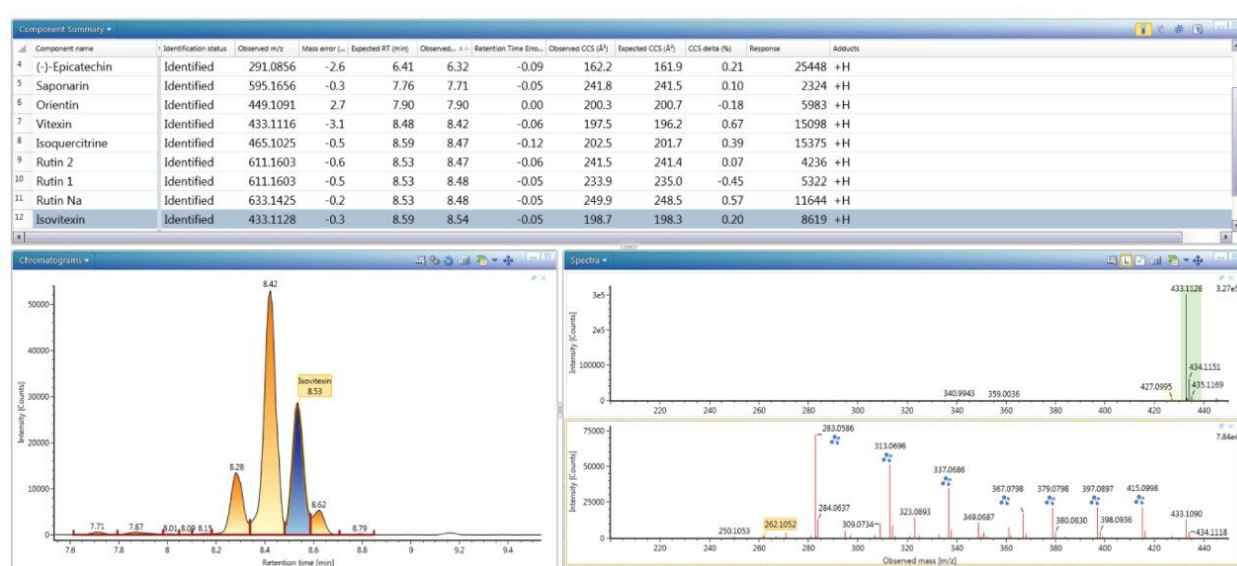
Component Summary ▾

| | Component name | Identification status | Observed m/z | Mass error (... | Expected RT (min) | Observed... | Retention Time Erro... | Observed CCS (Å²) | Expected CCS (Å²) | CCS delta (%) | Response | Adducts |
|---|---|---|---|---|---|---|---|---|---|---|---|---|
| 4 | (-)-Epicatechin | Identified | 291.0856 | -2.6 | 6.41 | 6.32 | -0.09 | 162.2 | 161.9 | 0.21 | 25448 | +H |
| 5 | Saponarin | Identified | 595.1656 | -0.3 | 7.76 | 7.71 | -0.05 | 241.8 | 241.5 | 0.10 | 2324 | +H |
| 6 | Orientin | Identified | 449.1091 | 2.7 | 7.90 | 7.90 | 0.00 | 200.3 | 200.7 | -0.18 | 5983 | +H |
| 7 | Vitexin | Identified | 433.1116 | -3.1 | 8.48 | 8.42 | -0.06 | 197.5 | 196.2 | 0.67 | 15098 | +H |
| 8 | Isoquercitrine | Identified | 465.1025 | -0.5 | 8.59 | 8.47 | -0.12 | 202.5 | 201.7 | 0.39 | 15375 | +H |
| 9 | Rutin 2 | Identified | 611.1603 | -0.6 | 8.53 | 8.47 | -0.06 | 241.5 | 241.4 | 0.07 | 4236 | +H |
| 10 | Rutin 1 | Identified | 611.1603 | -0.5 | 8.53 | 8.48 | -0.05 | 233.9 | 235.0 | -0.45 | 5322 | +H |
| 11 | Rutin Na | Identified | 633.1425 | -0.2 | 8.53 | 8.48 | -0.05 | 249.9 | 248.5 | 0.57 | 11644 | +H |
| 12 | Isovitexin | Identified | 433.1128 | -0.3 | 8.59 | 8.54 | -0.05 | 198.7 | 198.3 | 0.20 | 8619 | +H |

Chromatograms ▾

50000
40000
30000
20000
10000
0
Intensity [Counts]
8.42
Isovitexin
8.53
8.28
8.62
7.71
7.87
8.01
8.09
8.15
8.79
7.6 7.8 8 8.2 8.4 8.6 8.8 9 9.2 9.4
Retention time [min]

Spectra ▾

3e5
2e5
100000
0
Intensity [Counts]
433.1128
3.27e5
434.1151
435.1169
427.0995
340.9943
359.0036
220 240 260 280 300 320 340 360 380 400 420 440

75000
50000
25000
0
Intensity [Counts]
7.84e4
283.0586
313.0696
337.0686
367.0798
379.0798
397.0897
415.0998
284.0637
323.0893
349.0687
380.0830
398.0936
433.1090
434.1118
250.1053
262.1052
309.0734
220 240 260 280 300 320 340 360 380 400 420 440
Observed mass [m/z]